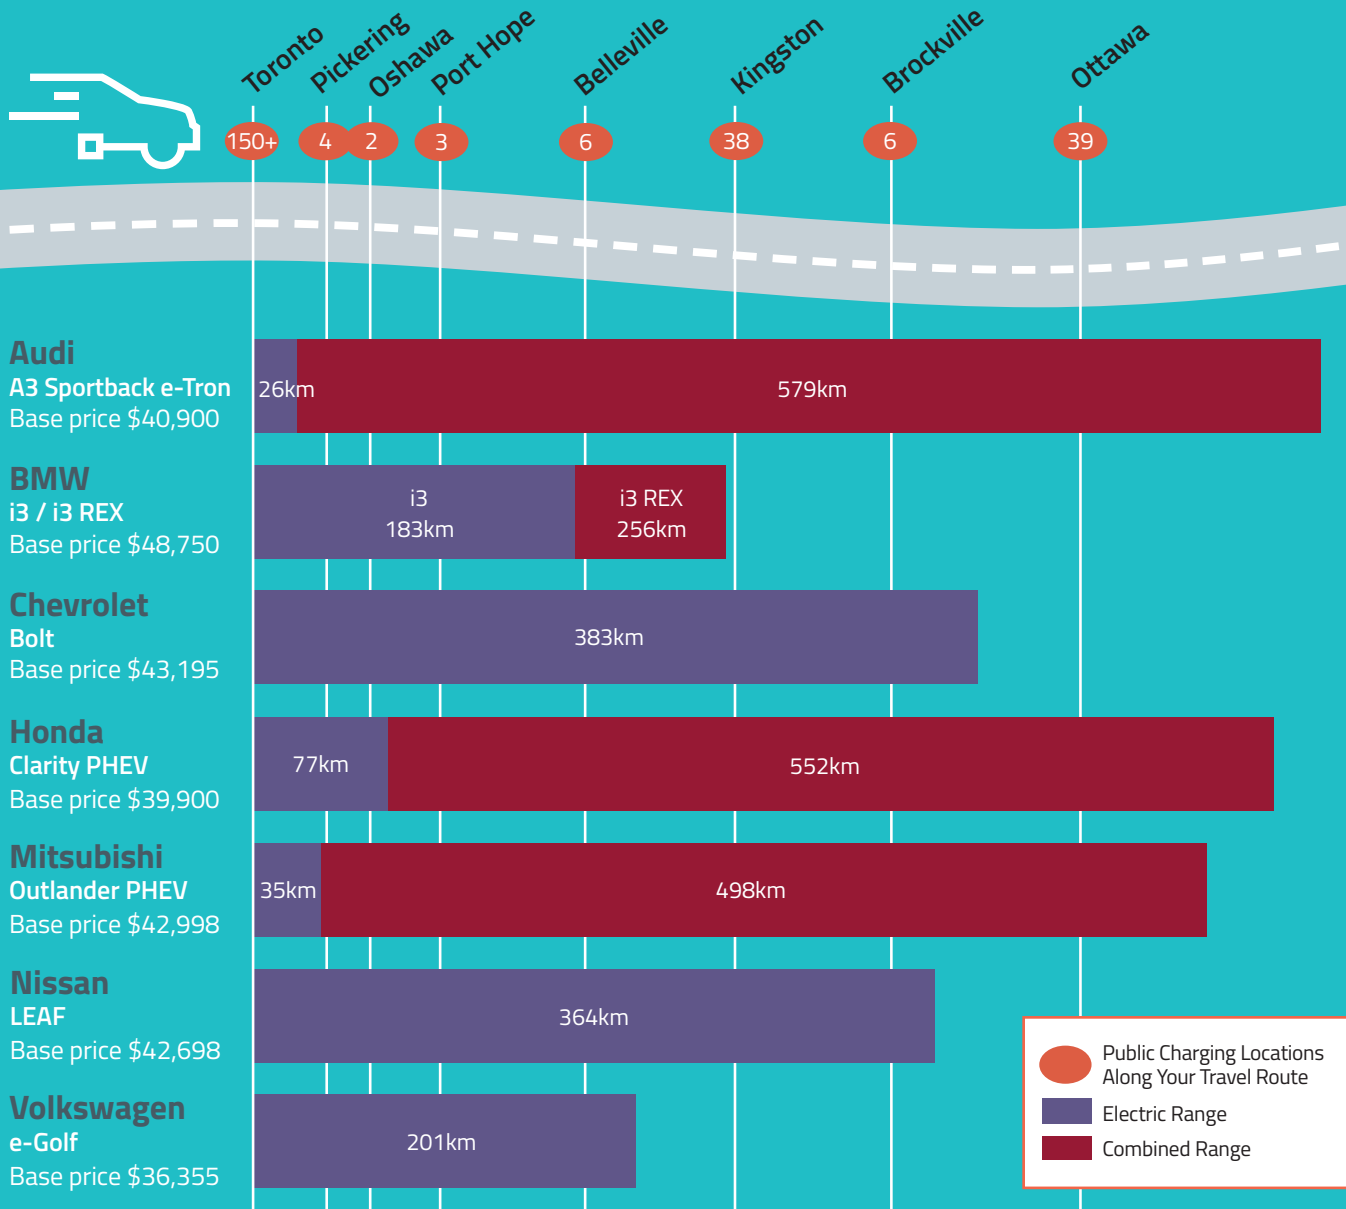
Toronto Pickering Oshawa Port Hope Belleville Kingston Brockville Ottawa

150+ 4 2 3 6 38 6 39

Audi
A3 Sportback e-Tron
Base price $40,900

26km 579km

BMW
i3 / i3 REX
Base price $48,750

i3
183km
i3 REX
256km

Chevrolet
Bolt
Base price $43,195

383km

Honda
Clarity PHEV
Base price $39,900

77km 552km

Mitsubishi
Outlander PHEV
Base price $42,998

35km 498km

Nissan
LEAF
Base price $42,698

364km

Volkswagen
e-Golf
Base price $36,355

201km

Public Charging Locations Along Your Travel Route
Electric Range
Combined Range